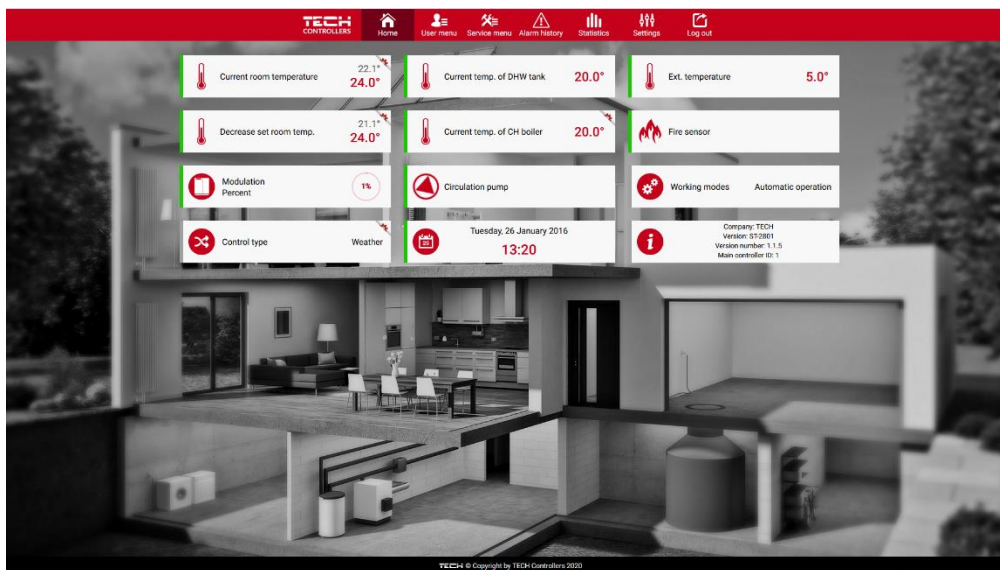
TECH CONTROLLERS
Home
User menu
Service menu
Alarm history
Statistics
Settings
Log out

Current room temperature 22.1° 24.0°
Current temp. of DHW tank 20.0°
Ext. temperature 5.0°
Decrease set room temp. 21.1° 24.0°
Current temp. of CH boiler 20.0°
Fire sensor
Modulation Percent 1%
Circulation pump
Working modes Automatic operation
Control type Weather
Tuesday, 26 January 2016 13:20
Company: TECH
Version: ST-2801
Version number: 1.1.5
Main controller ID: 1

TECH © Copyright by TECH Controllers 2020